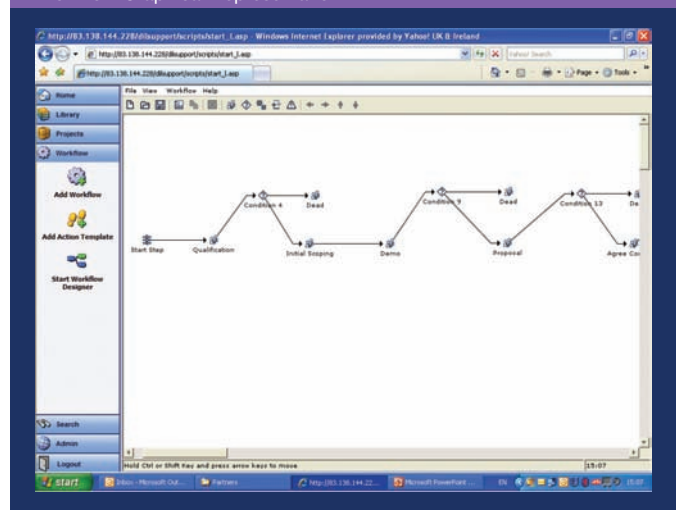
http://83.138.144.228/dlsupport/scripts/start_l.asp - Windows Internet Explorer provided by Yahoo! UK & Ireland

http://83.138.144.228/dlsupport/scripts/start_l.asp

Yahoo! Search

http://83.138.144.228/dlsupport/scripts/start_l.asp

Page • Tools •

Home

Library

Projects

Workflow

Add Workflow

Add Action Template

Start Workflow Designer

File View Workflow Help

Start Step

Qualification

Condition 4

Dead

Initial Scoping

Demo

Condition 9

Dead

Proposal

Condition 13

De

Agree Co

Search

Admin

Logout

Hold Ctrl or Shift Key and press arrow keys to move

15:07

start

Inbox - Microsoft Out...

Partners

http://83.138.144.22...

Microsoft PowerPoint ...

EN

15:07